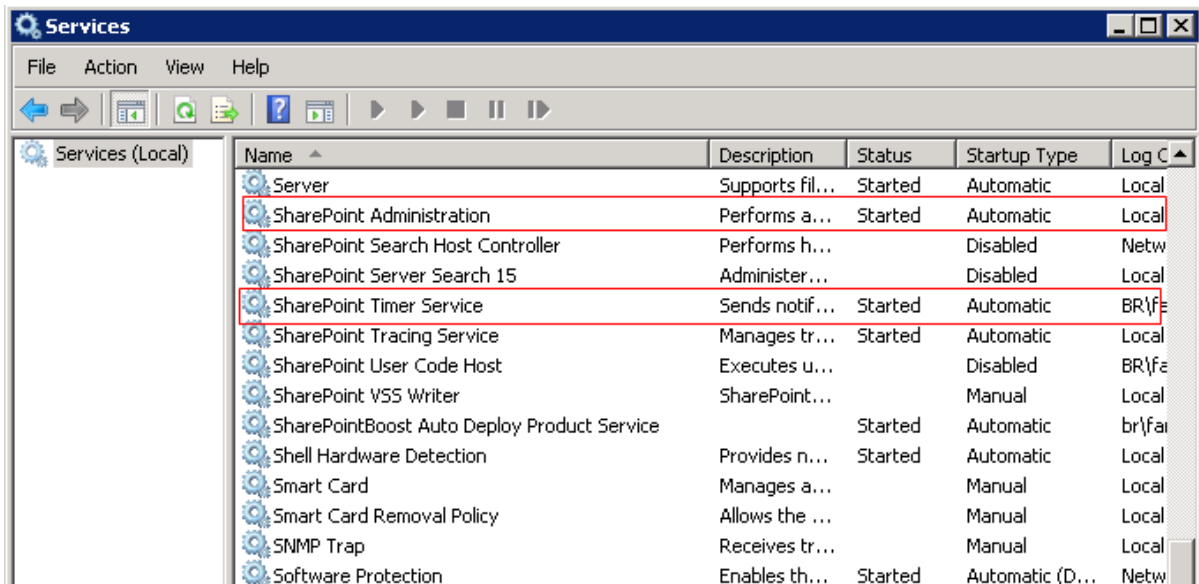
Services

File Action View Help

Services (Local)

| Name | Description | Status | Startup Type | Log C |
|---|---|---|---|---|
| Server | Supports fil... | Started | Automatic | Local |
| SharePoint Administration | Performs a... | Started | Automatic | Local |
| SharePoint Search Host Controller | Performs h... | | Disabled | Netw |
| SharePoint Server Search 15 | Administer... | | Disabled | Local |
| SharePoint Timer Service | Sends notif... | Started | Automatic | BR\f |
| SharePoint Tracing Service | Manages tr... | Started | Automatic | Local |
| SharePoint User Code Host | Executes u... | | Disabled | BR\fa |
| SharePoint VSS Writer | SharePoint... | | Manual | Local |
| SharePointBoost Auto Deploy Product Service | | Started | Automatic | br\fa |
| Shell Hardware Detection | Provides n... | Started | Automatic | Local |
| Smart Card | Manages a... | | Manual | Local |
| Smart Card Removal Policy | Allows the ... | | Manual | Local |
| SNMP Trap | Receives tr... | | Manual | Local |
| Software Protection | Enables th... | Started | Automatic (D... | Netw |